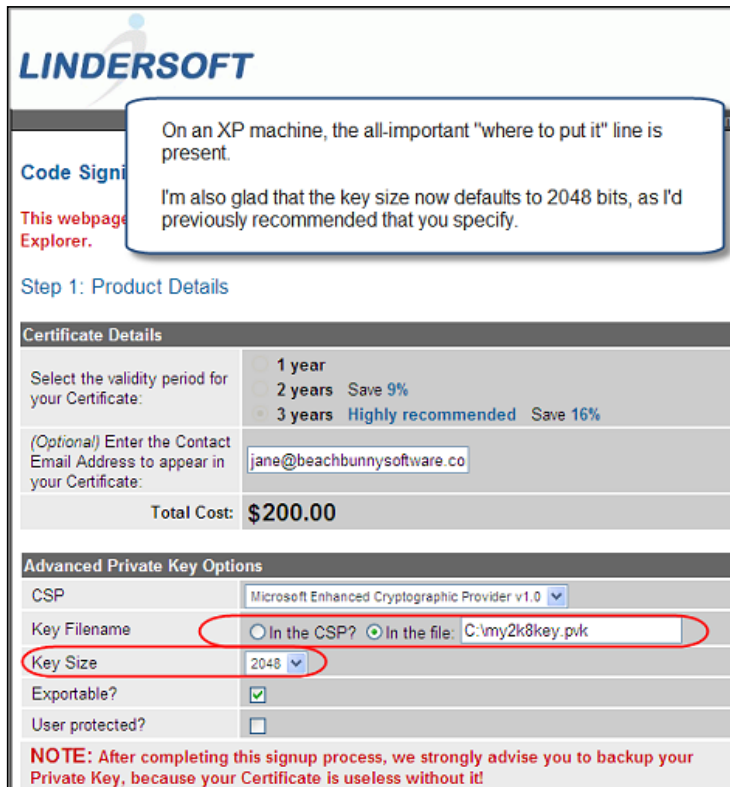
LINDERSOFT

On an XP machine, the all-important "where to put it" line is present.

I'm also glad that the key size now defaults to 2048 bits, as I'd previously recommended that you specify.

Code Signi

This webpage
Explorer.

Step 1: Product Details

| Certificate Details | |
|---|---|
| Select the validity period for your Certificate: | 1 year<br>2 years Save 9%<br>3 years Highly recommended Save 16% |
| (Optional) Enter the Contact Email Address to appear in your Certificate: | jane@beachbunnysoftware.co |
| Total Cost: | $200.00 |

| Advanced Private Key Options | |
|---|---|
| CSP | Microsoft Enhanced Cryptographic Provider v1.0 |
| Key Filename | In the CSP? In the file: C:\my2k8key.pvk |
| Key Size | 2048 |
| Exportable? | |
| User protected? | |

NOTE: After completing this signup process, we strongly advise you to backup your Private Key, because your Certificate is useless without it!